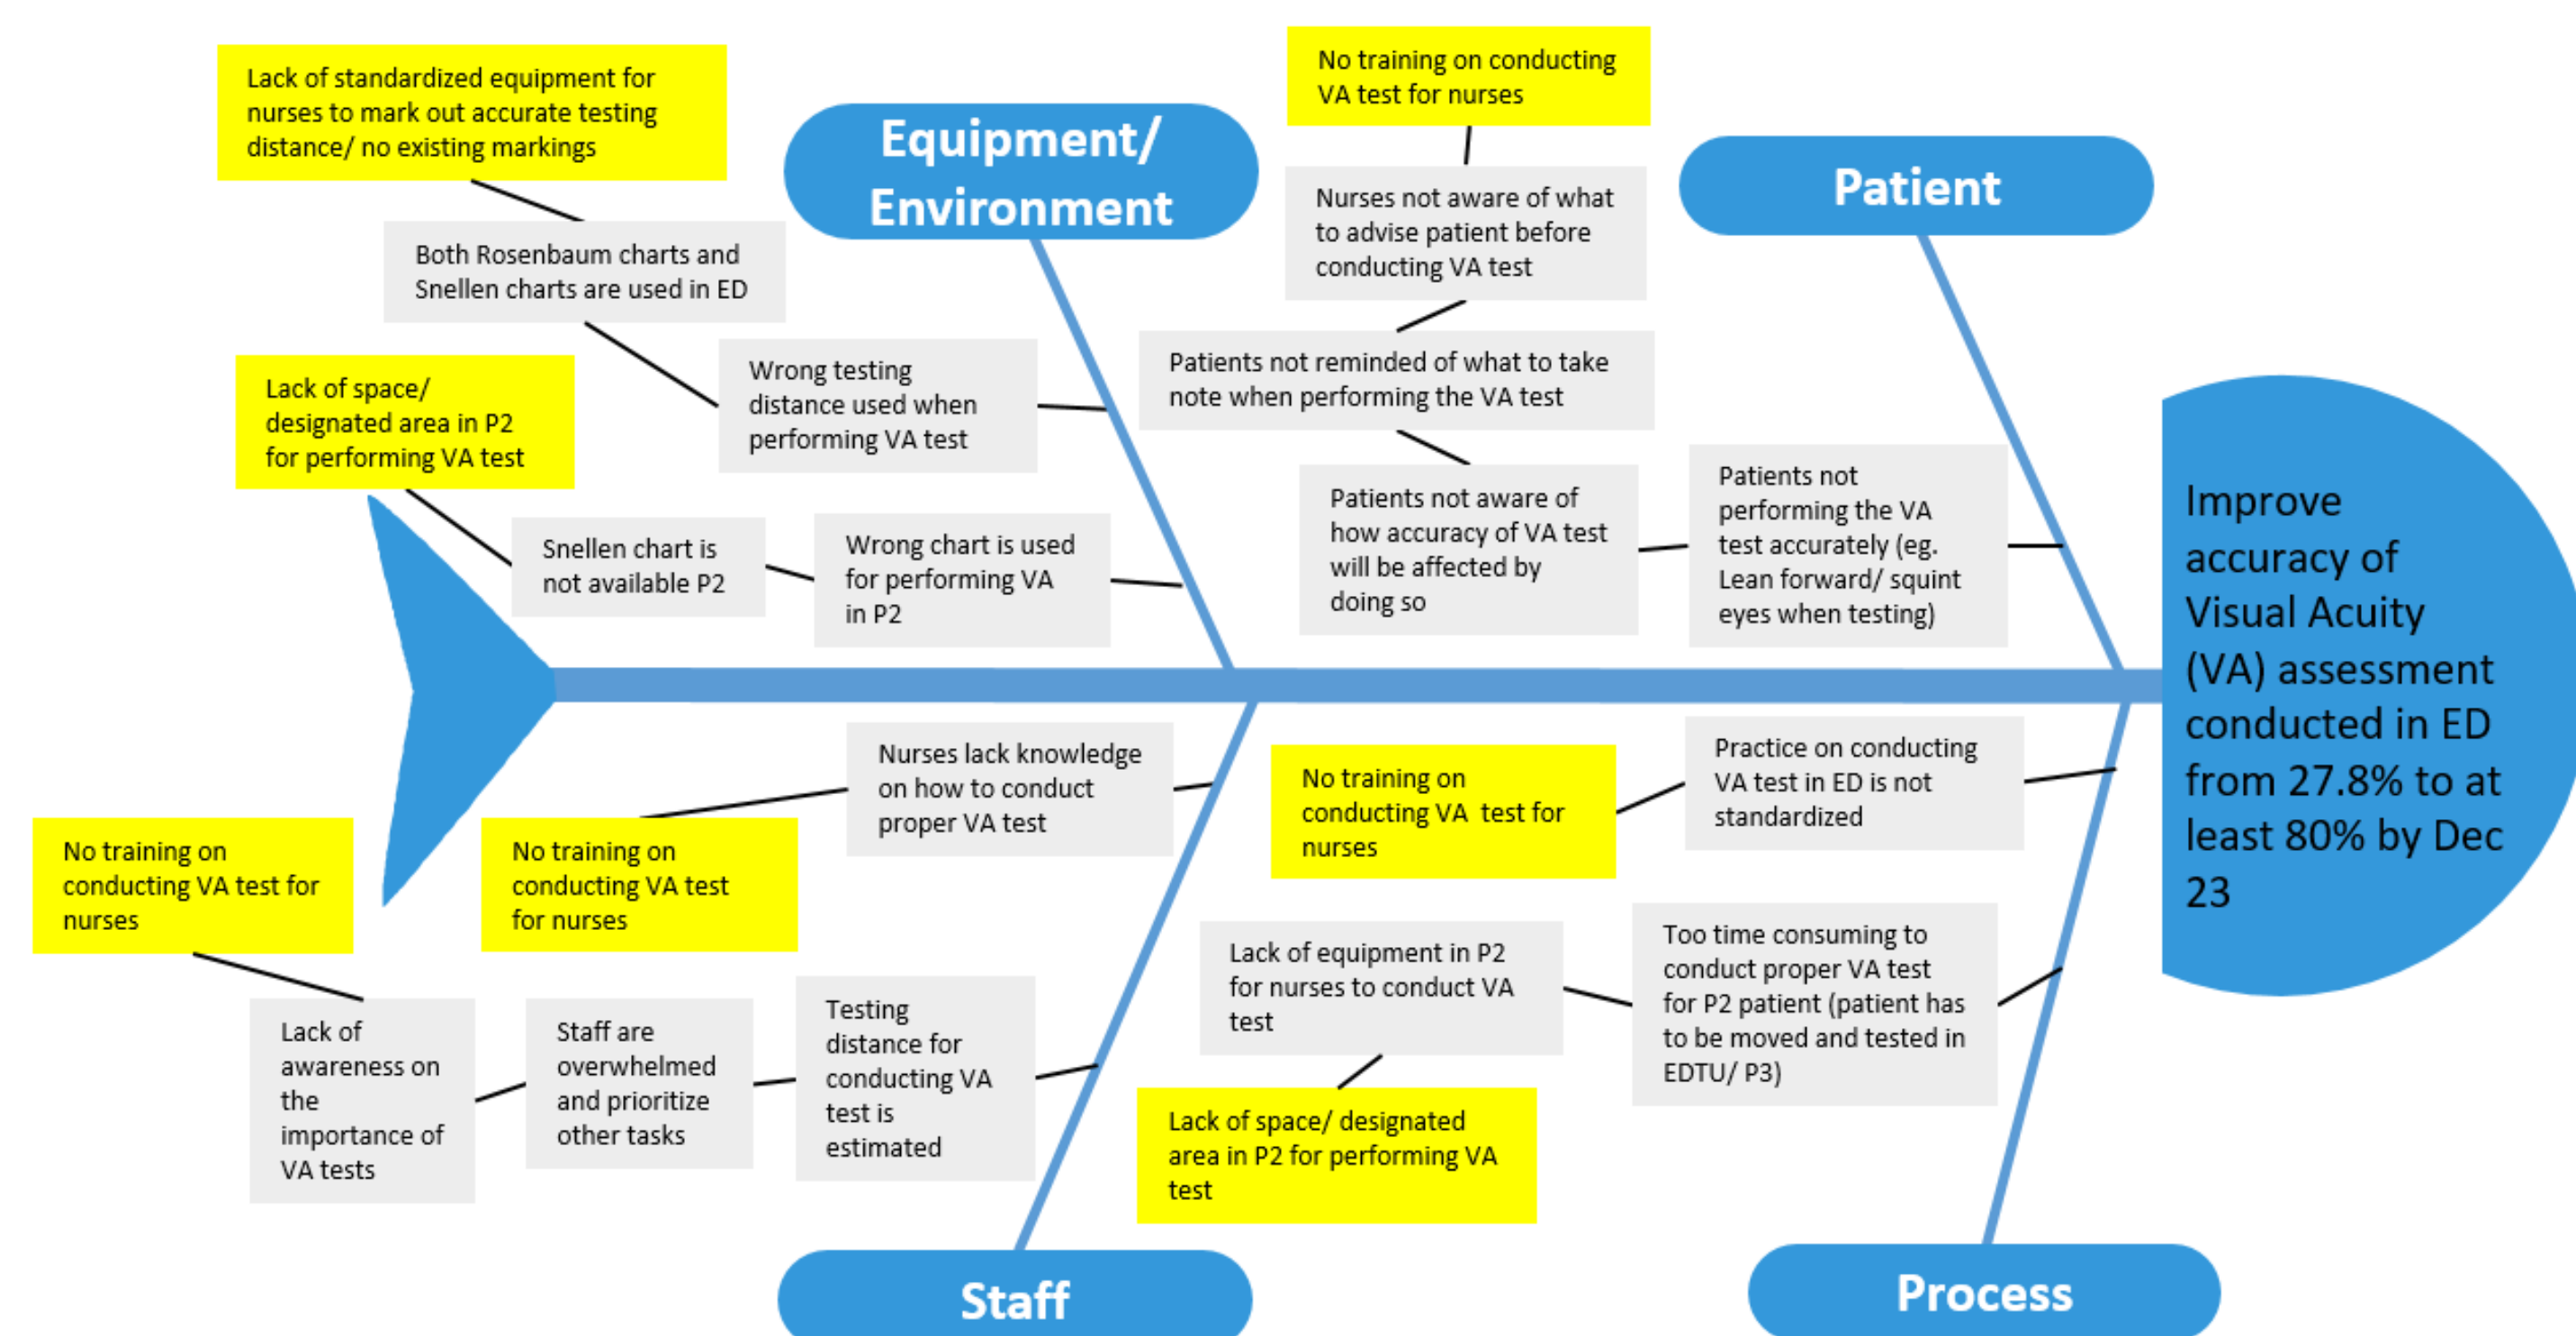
Lack of standardized equipment for nurses to mark out accurate testing distance/ no existing markings

Equipment/ Environment

No training on conducting VA test for nurses

Patient

Both Rosenbaum charts and Snellen charts are used in ED

Nurses not aware of what to advise patient before conducting VA test

Lack of space/ designated area in P2 for performing VA test

Wrong testing distance used when performing VA test

Patients not reminded of what to take note when performing the VA test

Snellen chart is not available P2

Wrong chart is used for performing VA in P2

Patients not aware of how accuracy of VA test will be affected by doing so

Patients not performing the VA test accurately (eg. Lean forward/ squint eyes when testing)

Improve accuracy of Visual Acuity (VA) assessment conducted in ED from 27.8% to at least 80% by Dec 23

Nurses lack knowledge on how to conduct proper VA test

No training on conducting VA test for nurses

Practice on conducting VA test in ED is not standardized

No training on conducting VA test for nurses

No training on conducting VA test for nurses

Lack of equipment in P2 for nurses to conduct VA test

Too time consuming to conduct proper VA test for P2 patient (patient has to be moved and tested in EDTU/ P3)

Lack of awareness on the importance of VA tests

Staff are overwhelmed and prioritize other tasks

Testing distance for conducting VA test is estimated

Lack of space/ designated area in P2 for performing VA test

Staff

Process